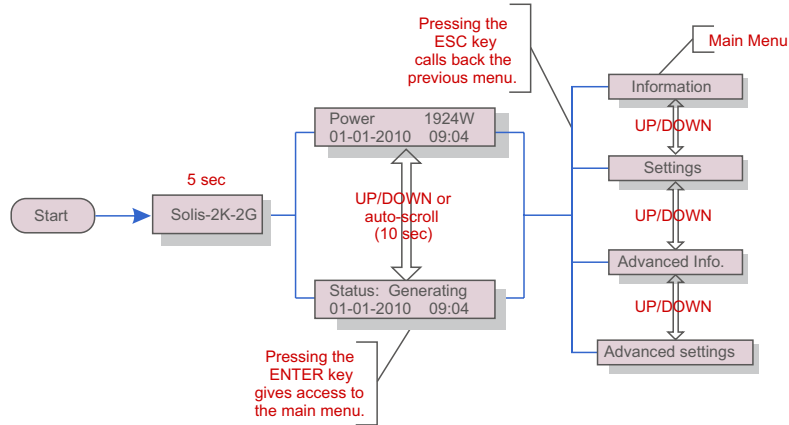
Pressing the ESC key calls back the previous menu.

Main Menu

Information

UP/DOWN

Settings

UP/DOWN

Advanced Info.

UP/DOWN

Advanced settings

Power 1924W
01-01-2010 09:04

UP/DOWN or auto-scroll (10 sec)

Status: Generating
01-01-2010 09:04

5 sec

Start

Solis-2K-2G

Pressing the ENTER key gives access to the main menu.